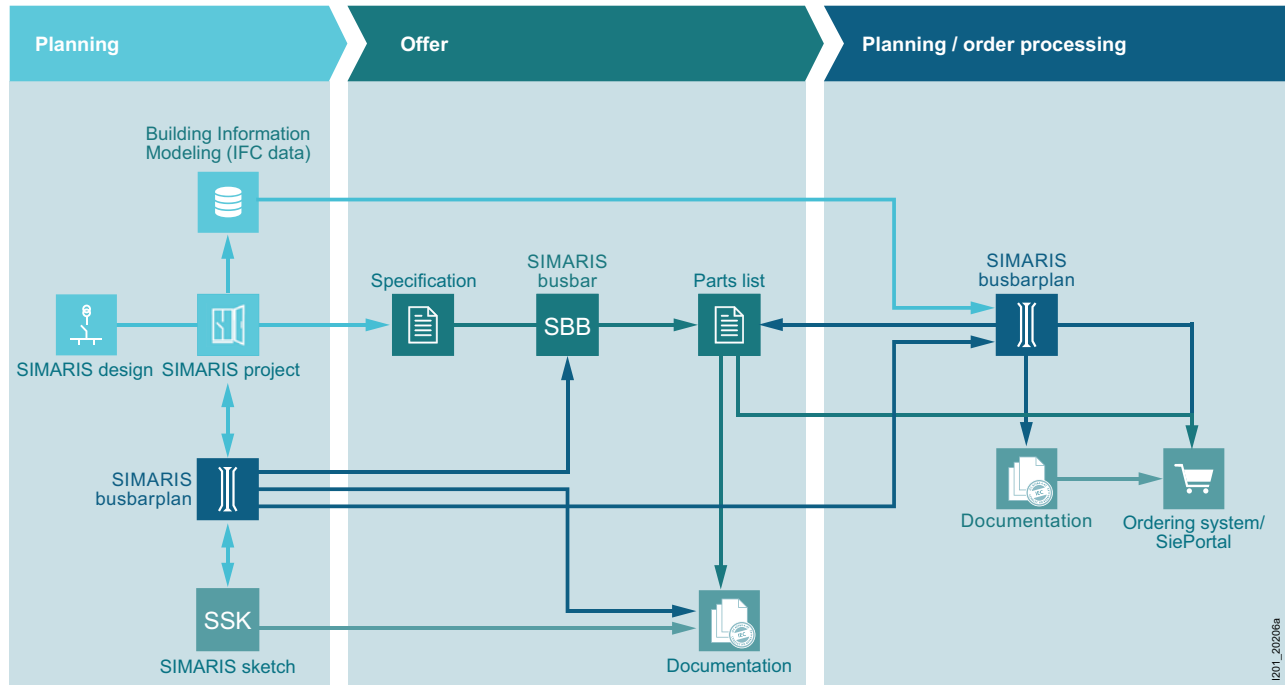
Planning

Offer

Planning / order processing

Building Information Modeling (IFC data)

SIMARIS design

SIMARIS project

SIMARIS busbarplan

SSK

SIMARIS sketch

Specification

SIMARIS busbar

SBB

Parts list

Documentation

SIMARIS busbarplan

Documentation

Ordering system/ SiePortal

I201_20206a